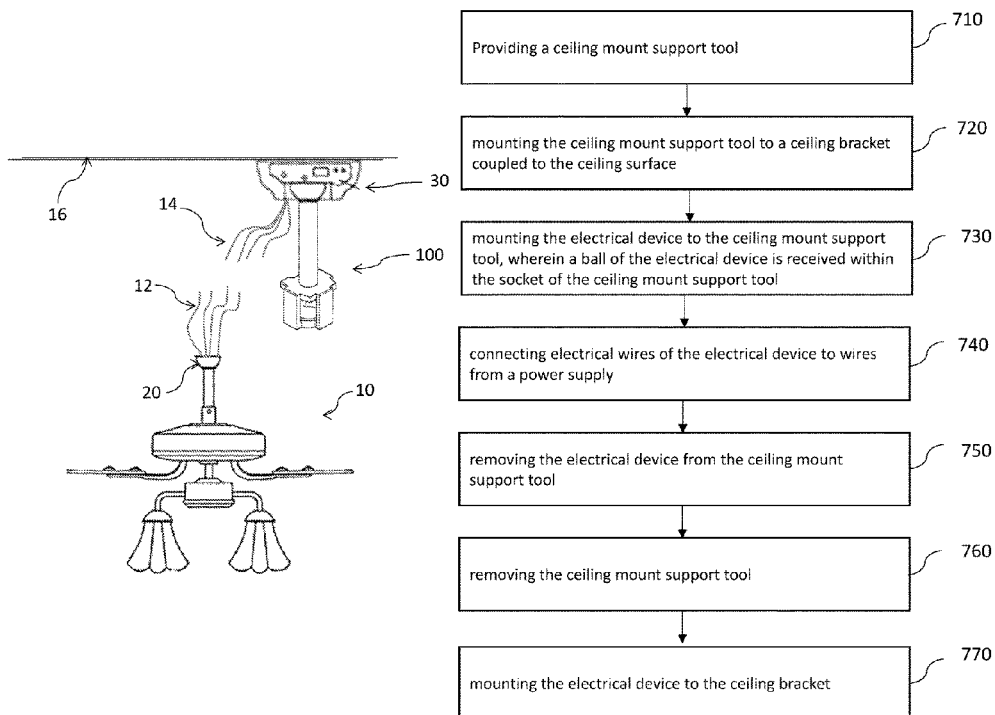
16

14

30

100

12

20

10

Providing a ceiling mount support tool

710

mounting the ceiling mount support tool to a ceiling bracket coupled to the ceiling surface

720

mounting the electrical device to the ceiling mount support tool, wherein a ball of the electrical device is received within the socket of the ceiling mount support tool

730

connecting electrical wires of the electrical device to wires from a power supply

740

removing the electrical device from the ceiling mount support tool

750

removing the ceiling mount support tool

760

mounting the electrical device to the ceiling bracket

770